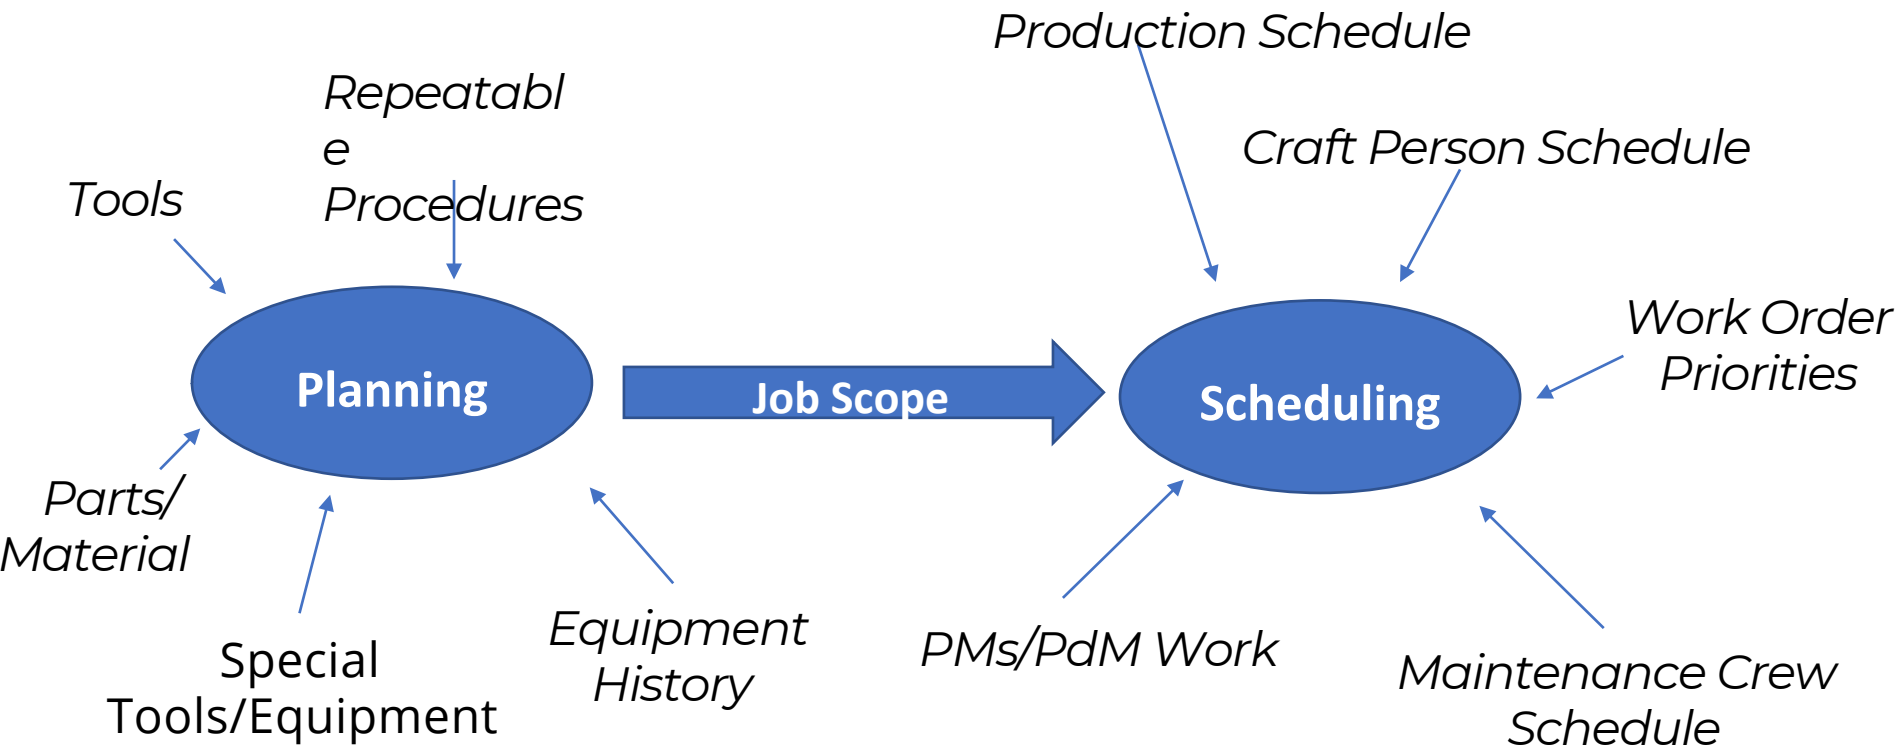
Production Schedule

Repeatabl
e
Procedures

Tools

Craft Person Schedule

Work Order
Priorities

Planning

Job Scope

Scheduling

Parts/
Material

Special
Tools/Equipment

Equipment
History

PMs/PdM Work

Maintenance Crew
Schedule